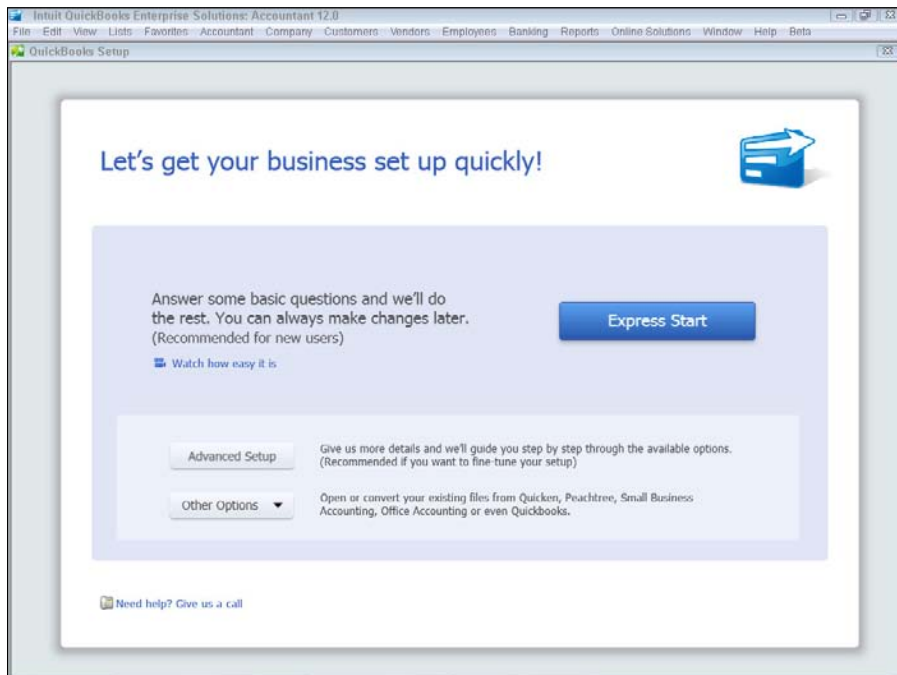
Intuit QuickBooks Enterprise Solutions: Accountant 12.0

File Edit View Lists Favorites Accountant Company Customers Vendors Employees Banking Reports Online Solutions Window Help Beta

QuickBooks Setup

Let's get your business set up quickly!

Answer some basic questions and we'll do the rest. You can always make changes later. (Recommended for new users)

Watch how easy it is

Express Start

Advanced Setup

Give us more details and we'll guide you step by step through the available options. (Recommended if you want to fine-tune your setup)

Other Options ▼

Open or convert your existing files from Quicken, Peachtree, Small Business Accounting, Office Accounting or even Quickbooks.

Need help? Give us a call